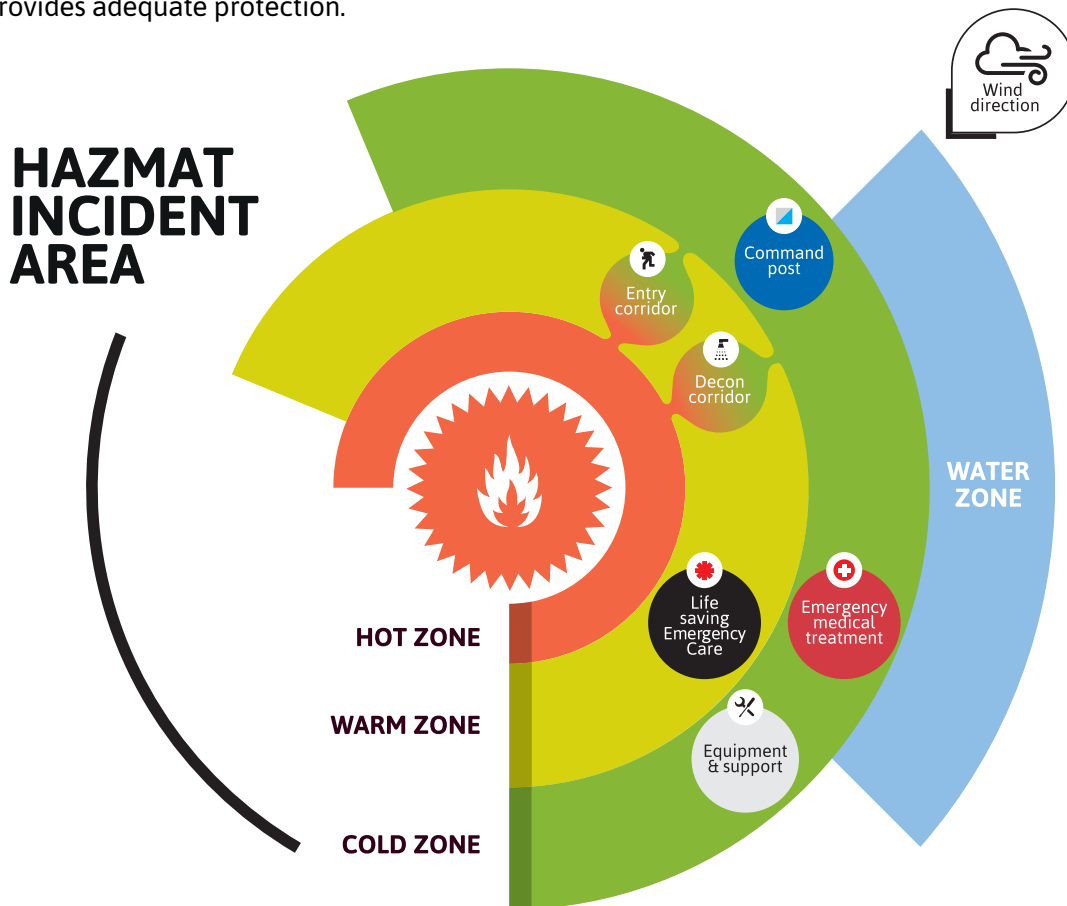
rovides adequate protection.

Wind direction

HAZMAT INCIDENT AREA

Command post

Entry corridor

Decon corridor

WATER ZONE

Life saving Emergency Care

Emergency medical treatment

Equipment & support

HOT ZONE

WARM ZONE

COLD ZONE